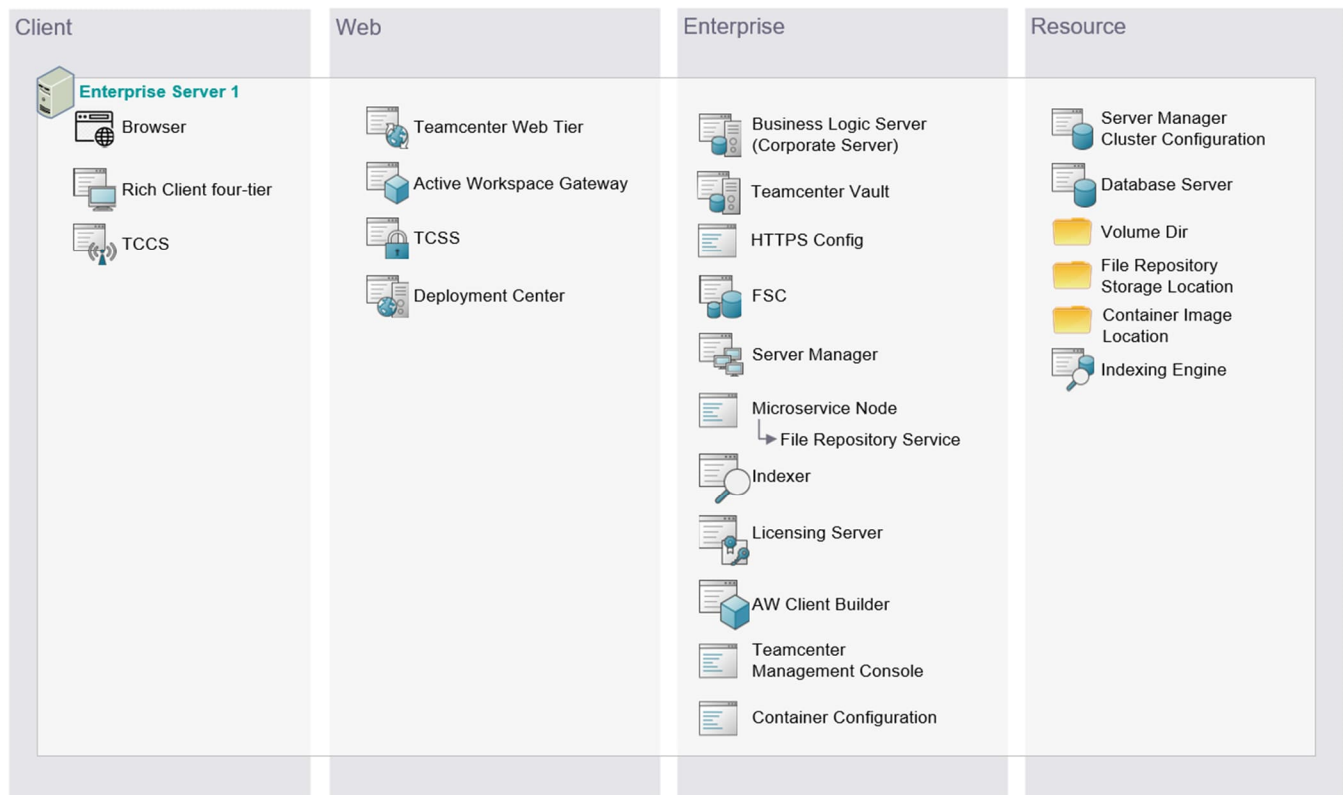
Client

Enterprise Server 1

Browser

Rich Client four-tier

TCCS

Web

Teamcenter Web Tier

Active Workspace Gateway

TCSS

Deployment Center

Enterprise

Business Logic Server (Corporate Server)

Teamcenter Vault

HTTPS Config

FSC

Server Manager

Microservice Node

File Repository Service

Indexer

Licensing Server

AW Client Builder

Teamcenter Management Console

Container Configuration

Resource

Server Manager Cluster Configuration

Database Server

Volume Dir

File Repository Storage Location

Container Image Location

Indexing Engine